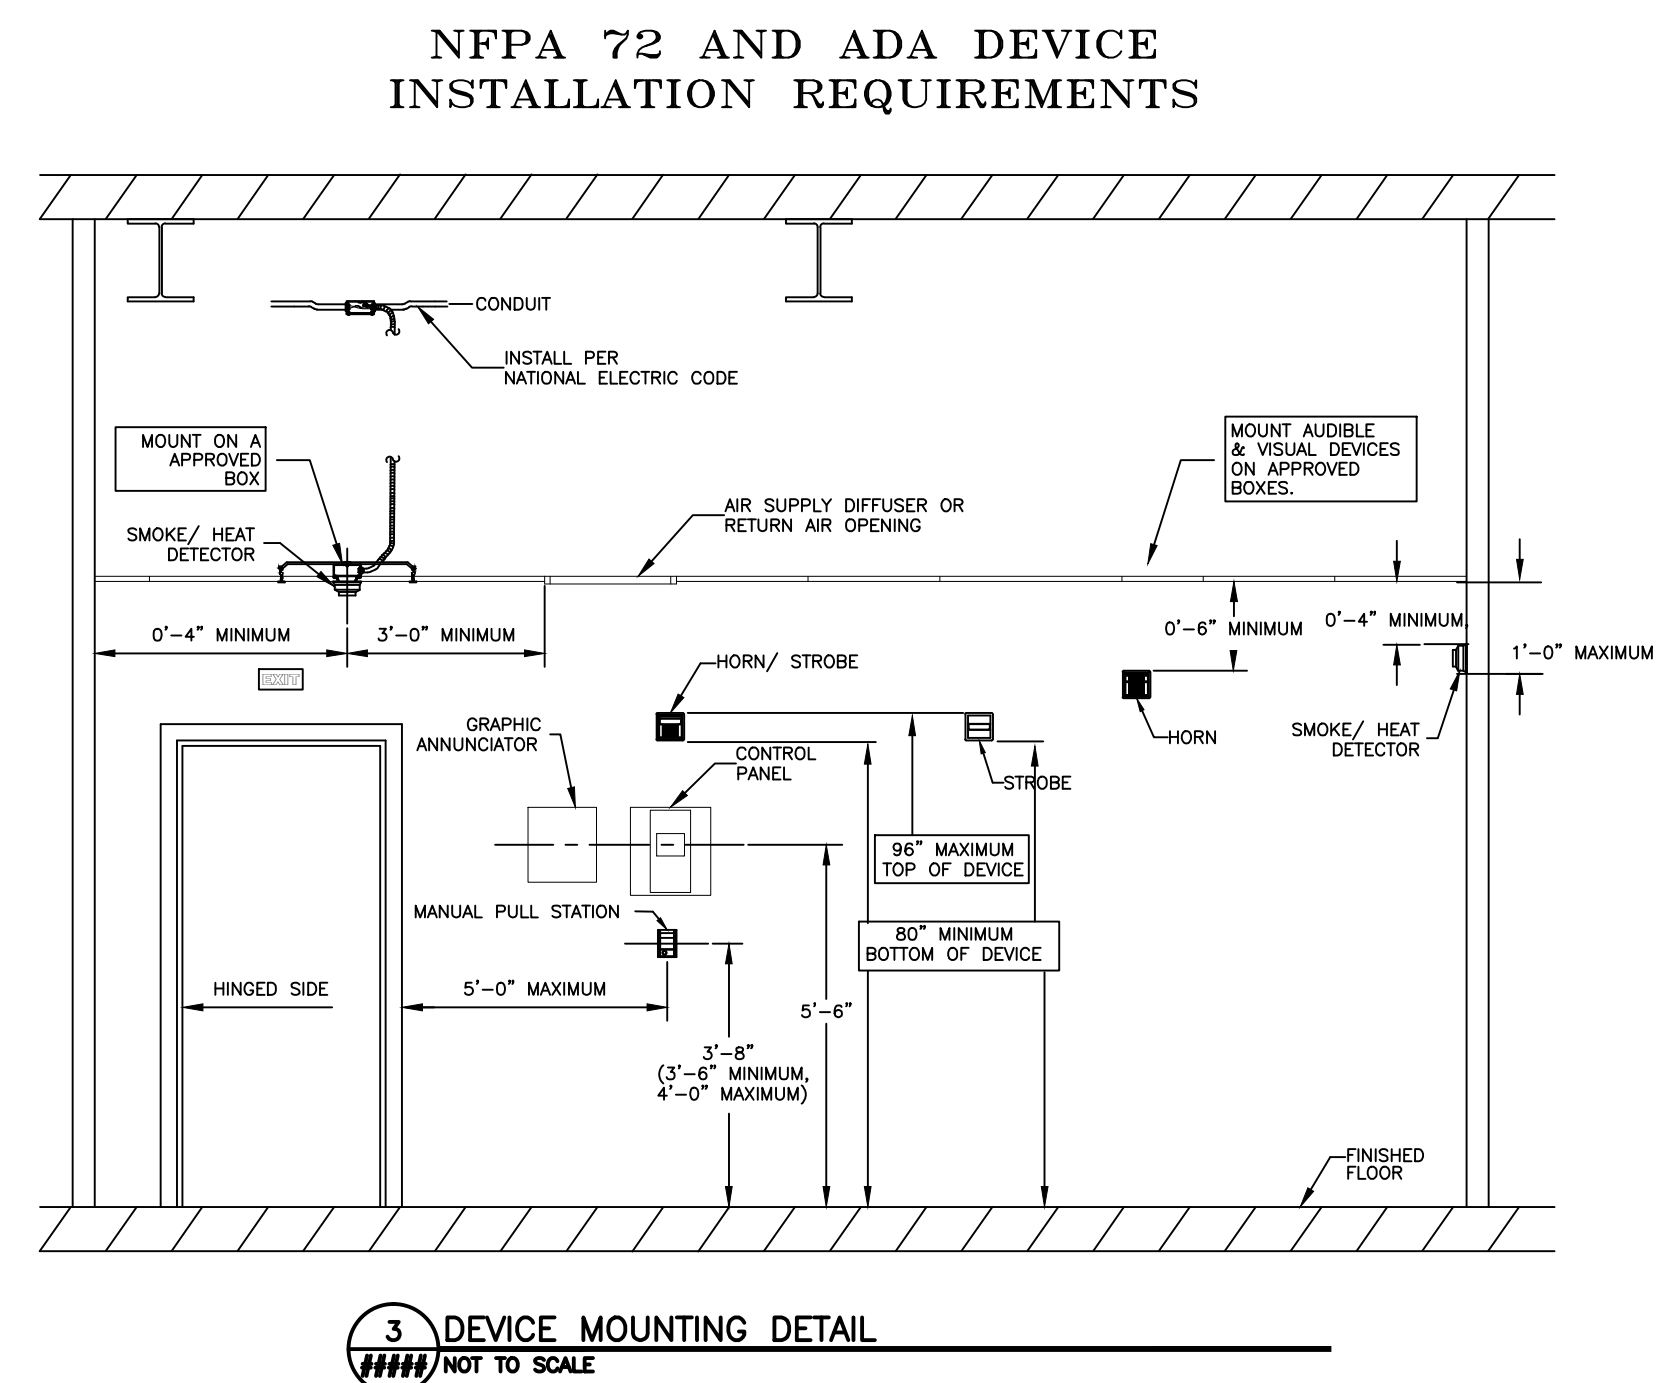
NFPA 72 AND ADA DEVICE INSTALLATION REQUIREMENTS

CONDUIT

INSTALL PER NATIONAL ELECTRIC CODE

MOUNT ON A APPROVED BOX

MOUNT AUDIBLE & VISUAL DEVICES ON APPROVED BOXES.

AIR SUPPLY DIFFUSER OR RETURN AIR OPENING

SMOKE/ HEAT DETECTOR

0'–4" MINIMUM

3'–0" MINIMUM

0'–6" MINIMUM

0'–4" MINIMUM

1'–0" MAXIMUM

EXIT

HORN/ STROBE

HORN

SMOKE/ HEAT DETECTOR

GRAPHIC ANNUNCIATOR

CONTROL PANEL

STROBE

96" MAXIMUM TOP OF DEVICE

MANUAL PULL STATION

80" MINIMUM BOTTOM OF DEVICE

HINGED SIDE

5'–0" MAXIMUM

5'–6"

3'–8" (3'–6" MINIMUM, 4'–0" MAXIMUM)

FINISHED FLOOR

3 DEVICE MOUNTING DETAIL
##### NOT TO SCALE